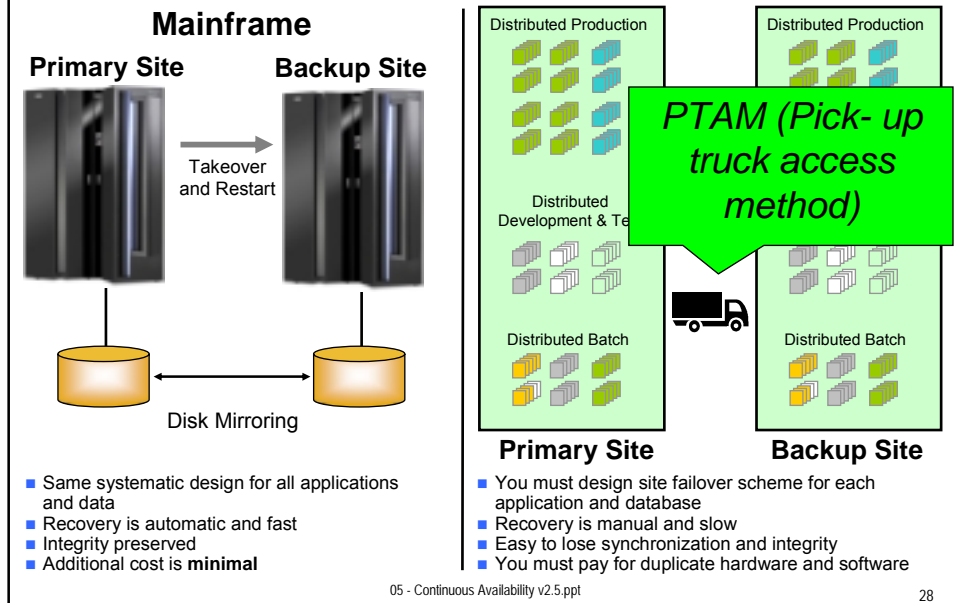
Mainframe

Primary Site

Backup Site

Takeover and Restart

Disk Mirroring

- Same systematic design for all applications and data
- Recovery is automatic and fast
- Integrity preserved
- Additional cost is **minimal**

Distributed Production

Distributed Development & Te

Distributed Batch

Distributed Production

Distributed Batch

PTAM (Pick- up truck access method)

Primary Site

Backup Site

- You must design site failover scheme for each application and database
- Recovery is manual and slow
- Easy to lose synchronization and integrity
- You must pay for duplicate hardware and software

05 - Continuous Availability v2.5.ppt

28